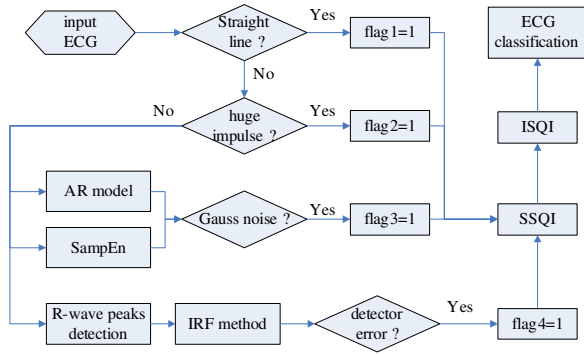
input ECG

Straight line ?

Yes

flag1=1

No

No

huge impulse ?

Yes

flag2=1

AR model

SampEn

Gauss noise ?

Yes

flag3=1

R-wave peaks detection

IRF method

detector error ?

Yes

flag4=1

SSQI

ISQI

ECG classification